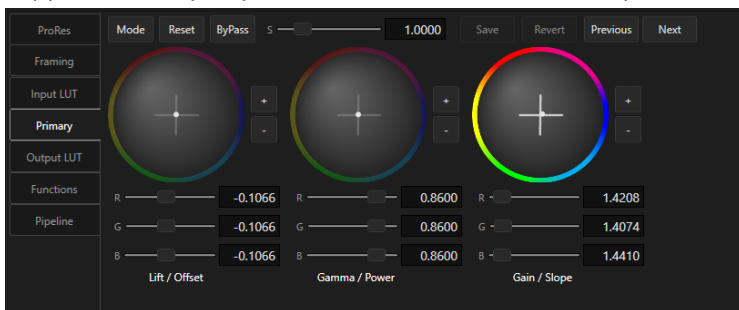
ProRes
Framing
Input LUT
Primary
Output LUT
Functions
Pipeline

Mode Reset ByPass S 1.0000 Save Revert Previous Next

+
-
+
-
+
-

R -0.1066
G -0.1066
B -0.1066
Lift / Offset

R 0.8600
G 0.8600
B 0.8600
Gamma / Power

R 1.4208
G 1.4074
B 1.4410
Gain / Slope